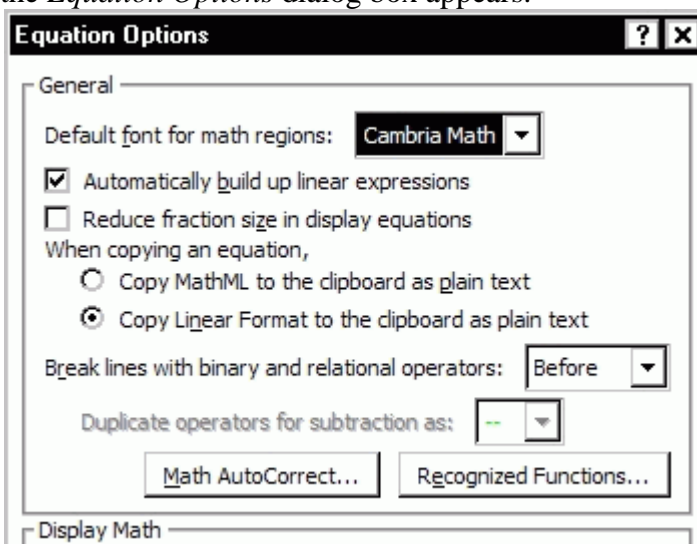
the *Equation Options* dialog box appears.

Equation Options

?

General

Default font for math regions: Cambria Math

Automatically build up linear expressions

Reduce fraction size in display equations

When copying an equation,

Copy MathML to the clipboard as plain text

Copy Linear Format to the clipboard as plain text

Break lines with binary and relational operators: Before

Duplicate operators for subtraction as: --

Math AutoCorrect...

Recognized Functions...

Display Math